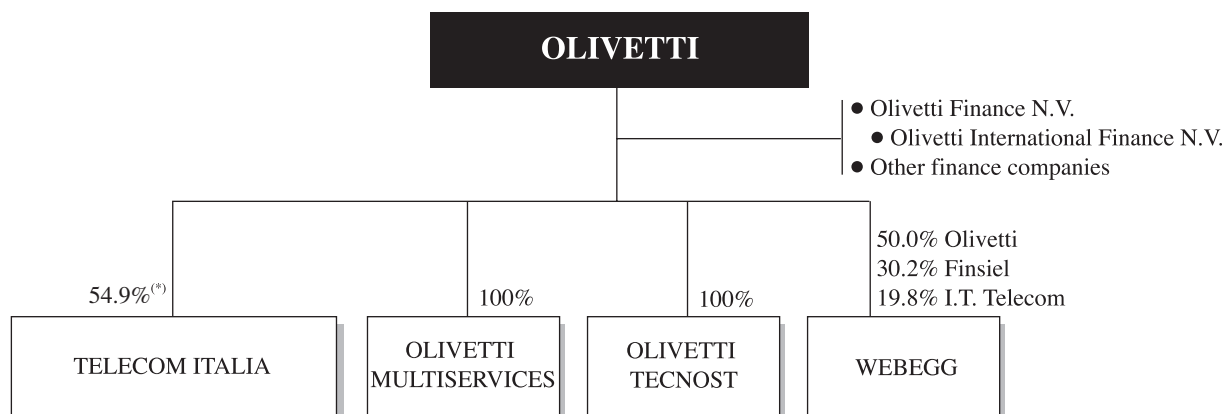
OLIVETTI

● Olivetti Finance N.V.
● Olivetti International Finance N.V.
● Other finance companies

54.9%$^{(*)}$

TELECOM ITALIA

100%

OLIVETTI MULTISERVICES

100%

OLIVETTI TECNOST

50.0% Olivetti
30.2% Finsiel
19.8% I.T. Telecom

WEBEGG